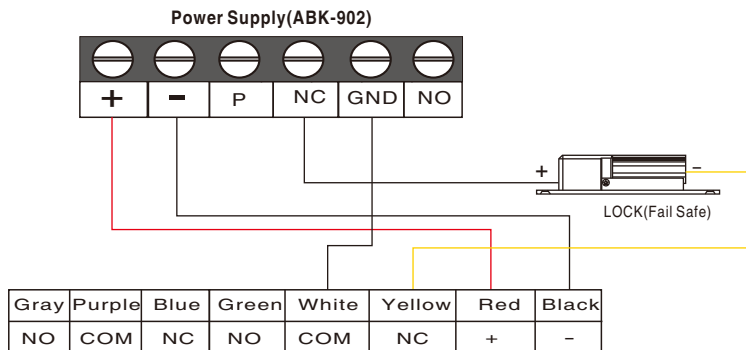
Power Supply(ABK-902)

| + | − | P | NC | GND | NO |
|---|---|---|---|---|---|

+ −

LOCK(Fail Safe)

| Gray | Purple | Blue | Green | White | Yellow | Red | Black |
|---|---|---|---|---|---|---|---|
| NO | COM | NC | NO | COM | NC | + | − |